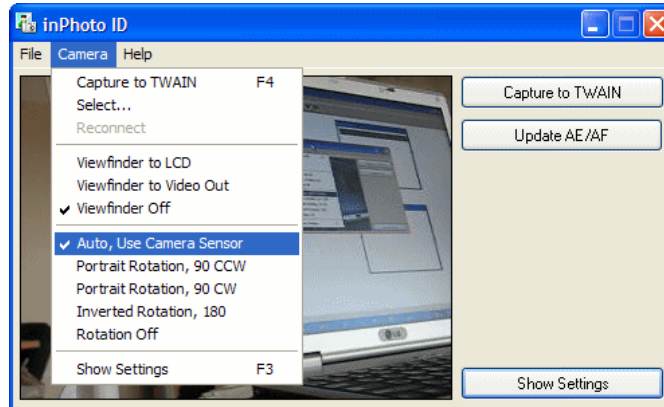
inPhoto ID

File Camera Help

Capture to TWAIN F4
Select...
Reconnect

Viewfinder to LCD
Viewfinder to Video Out
✔ Viewfinder Off

✔ Auto, Use Camera Sensor
Portrait Rotation, 90 CCW
Portrait Rotation, 90 CW
Inverted Rotation, 180
Rotation Off

Show Settings F3

Capture to TWAIN

Update AE/AF

LG

Show Settings